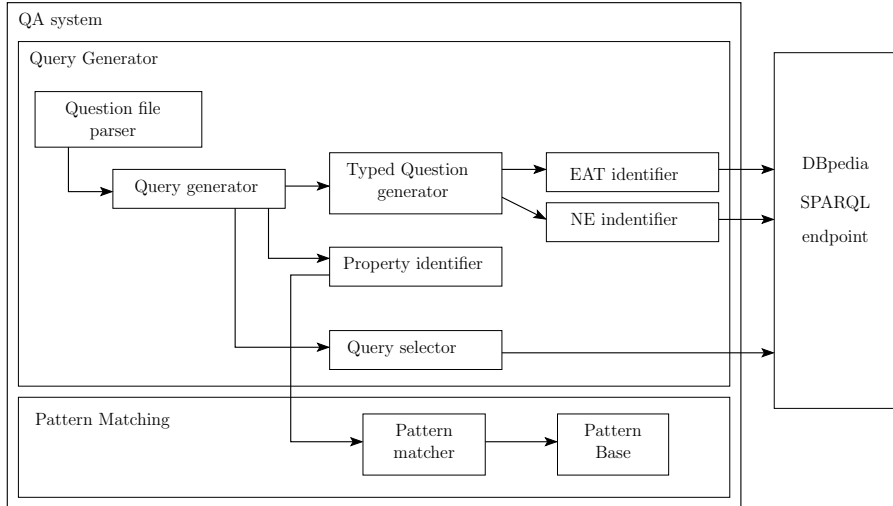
QA system

Query Generator

Question file parser

Query generator

Typed Question generator

EAT identifier

NE indentifier

Property identifier

Query selector

DBpedia

SPARQL

endpoint

Pattern Matching

Pattern matcher

Pattern Base